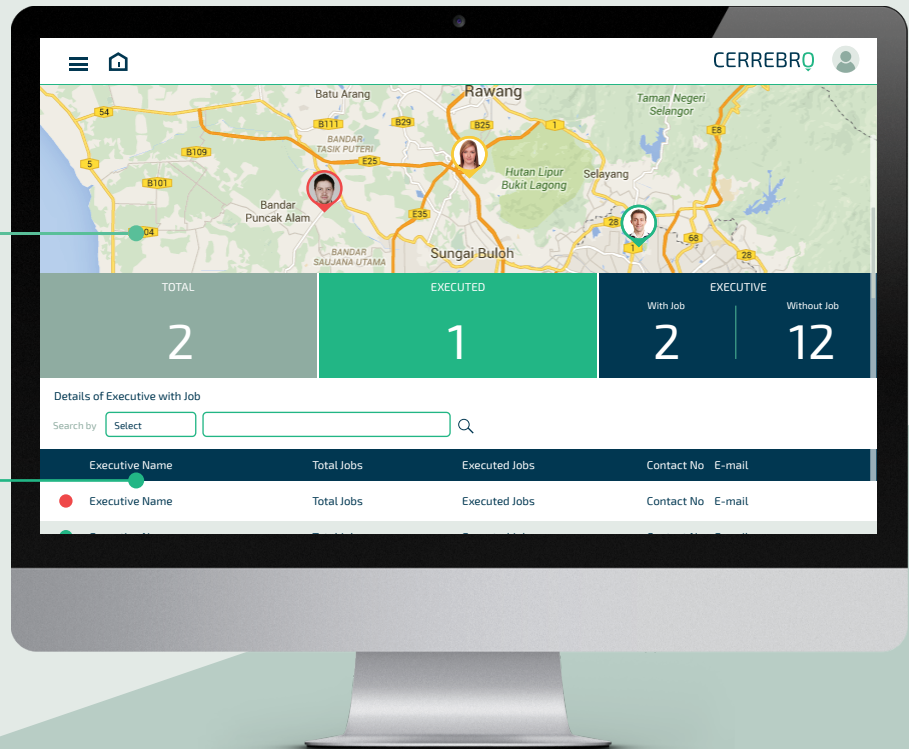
CERREBRO

Batu Arang
Rawang
Taman Negeri Selangor
54
B111
B29
B25
1
E8
BANDAR TASIK PUTERI
B109
E25
Hutan Lipur Bukit Lagong
5
B101
Selayang
Bandar Puncak Alam
E35
28
04
1
68
BANDAR SAUJANA UTAMA
Sungai Buloh
28

TOTAL
2

EXECUTED
1

EXECUTIVE
With Job
2
Without Job
12

Details of Executive with Job

Search by Select

| | Executive Name | Total Jobs | Executed Jobs | Contact No | E-mail |
|---|---|---|---|---|---|
| | Executive Name | Total Jobs | Executed Jobs | Contact No | E-mail |
| | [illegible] | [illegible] | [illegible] | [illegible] | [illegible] |